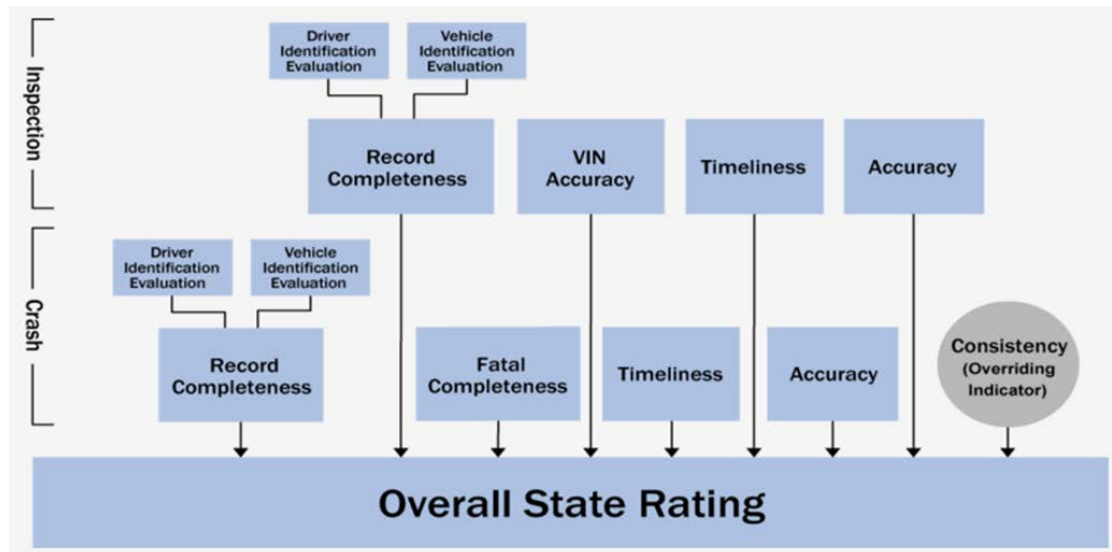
Inspection

Driver Identification Evaluation

Vehicle Identification Evaluation

Record Completeness

VIN Accuracy

Timeliness

Accuracy

Crash

Driver Identification Evaluation

Vehicle Identification Evaluation

Record Completeness

Fatal Completeness

Timeliness

Accuracy

Consistency (Overriding Indicator)

Overall State Rating